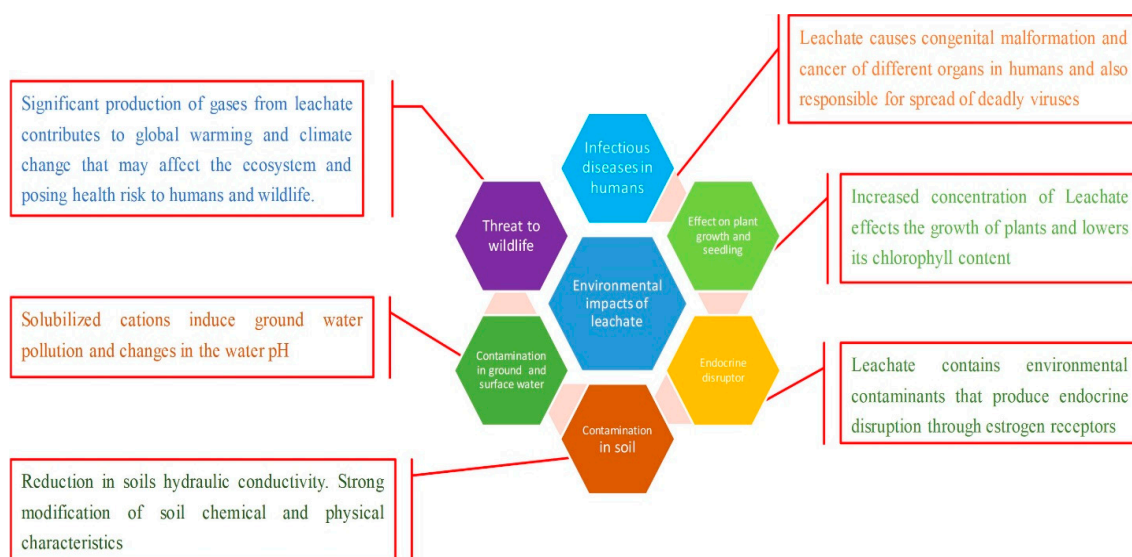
Significant production of gases from leachate contributes to global warming and climate change that may affect the ecosystem and posing health risk to humans and wildlife.

Leachate causes congenital malformation and cancer of different organs in humans and also responsible for spread of deadly viruses

Infectious diseases in humans

Threat to wildlife

Effect on plant growth and seedling

Increased concentration of Leachate effects the growth of plants and lowers its chlorophyll content

Environmental impacts of leachate

Solubilized cations induce ground water pollution and changes in the water pH

Contamination in ground and surface water

Endocrine disruptor

Leachate contains environmental contaminants that produce endocrine disruption through estrogen receptors

Contamination in soil

Reduction in soils hydraulic conductivity. Strong modification of soil chemical and physical characteristics